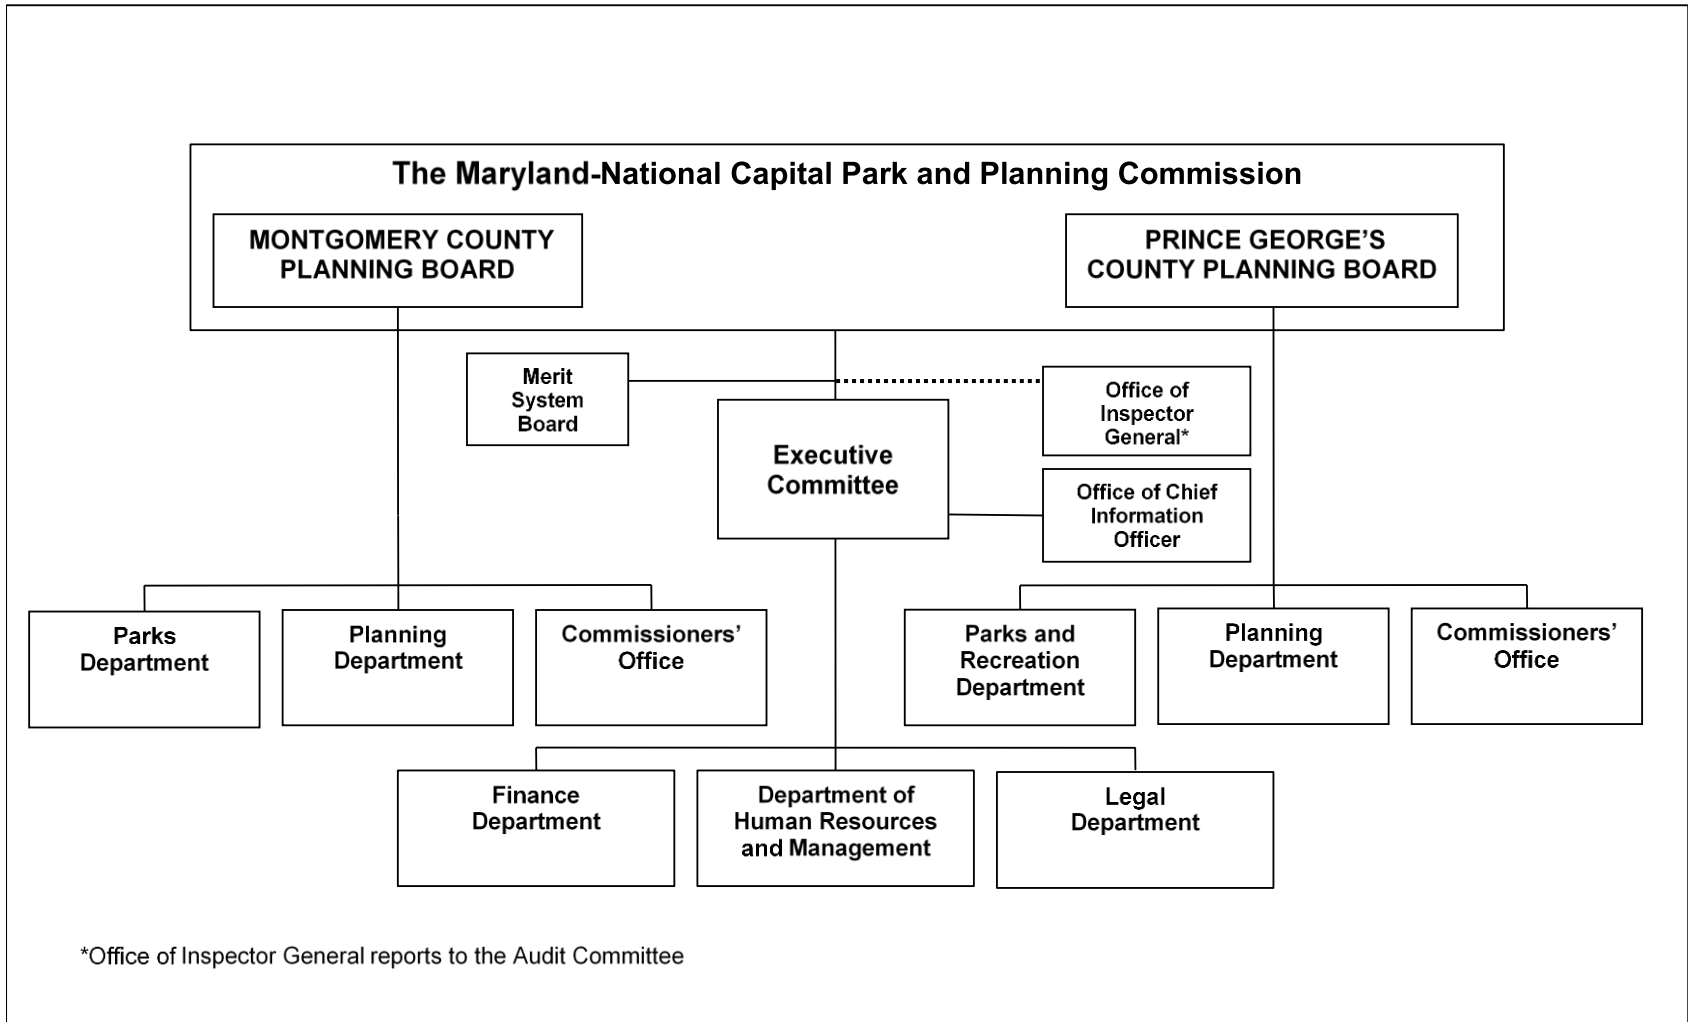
The Maryland-National Capital Park and Planning Commission

MONTGOMERY COUNTY PLANNING BOARD

PRINCE GEORGE'S COUNTY PLANNING BOARD

Merit System Board

Executive Committee

Office of Inspector General*

Office of Chief Information Officer

Parks Department

Planning Department

Commissioners' Office

Parks and Recreation Department

Planning Department

Commissioners' Office

Finance Department

Department of Human Resources and Management

Legal Department

*Office of Inspector General reports to the Audit Committee